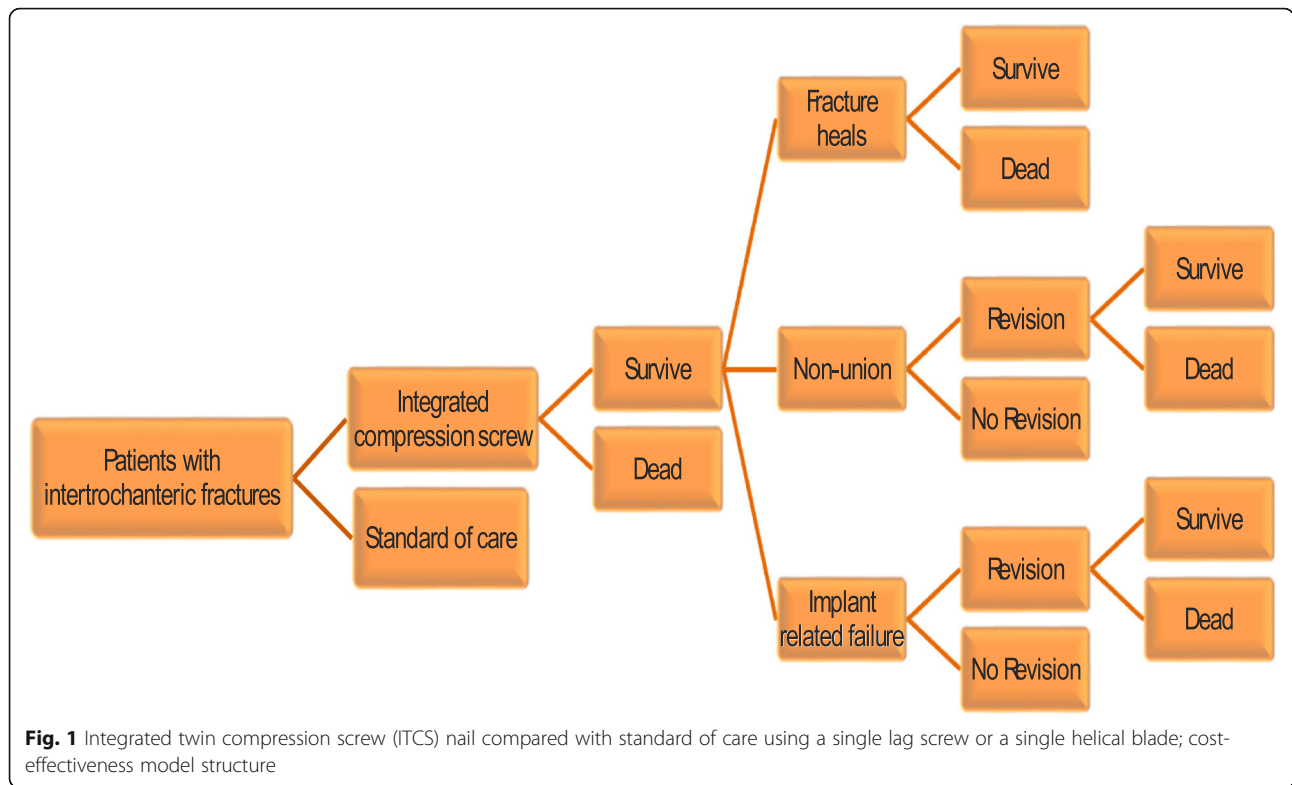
Patients with intertrochanteric fractures

Integrated compression screw

Standard of care

Survive

Dead

Fracture heals

Survive

Dead

Non-union

Revision

Survive

Dead

No Revision

Implant related failure

Revision

Survive

Dead

No Revision

**Fig. 1** Integrated twin compression screw (ITCS) nail compared with standard of care using a single lag screw or a single helical blade; cost-effectiveness model structure